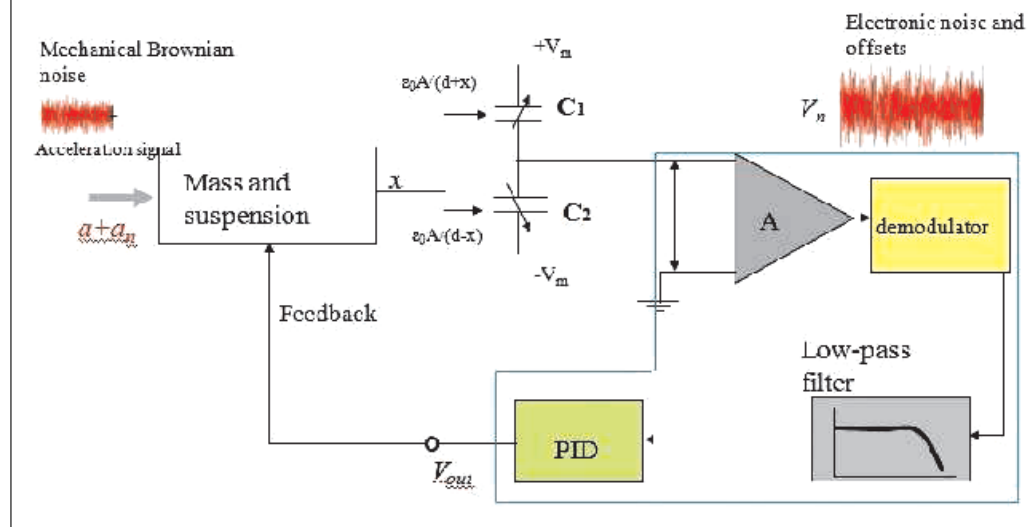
Mechanical Brownian noise

Acceleration signal

$a+a_n$

Mass and suspension

$x$

$+V_m$

$\varepsilon_0 A/(d+x)$

C1

$\varepsilon_0 A/(d-x)$

C2

$-V_m$

Electronic noise and offsets

$V_n$

A

demodulator

Feedback

Low-pass filter

PID

$V_{out}$